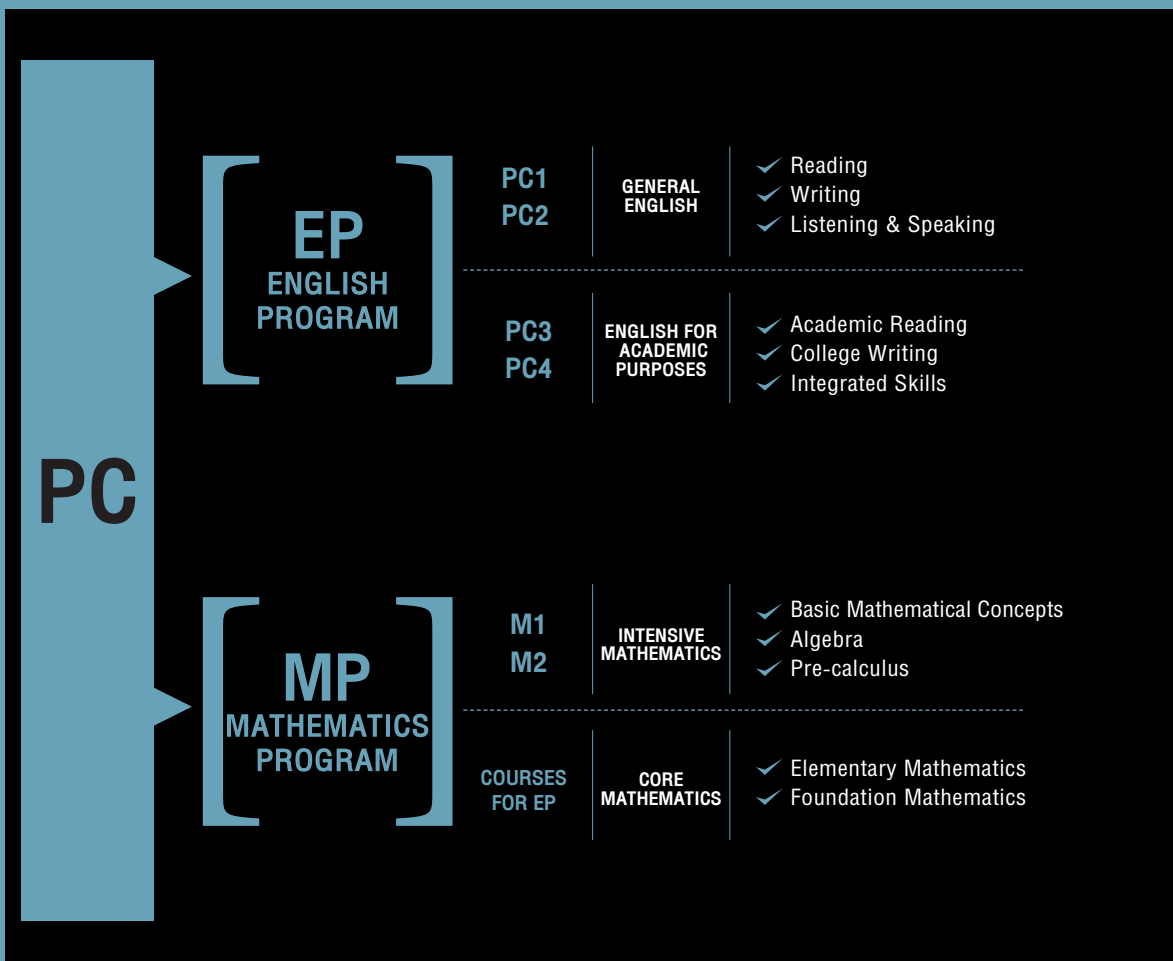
PC

EP
ENGLISH PROGRAM

PC1
PC2

GENERAL ENGLISH

Reading
Writing
Listening & Speaking

PC3
PC4

ENGLISH FOR ACADEMIC PURPOSES

Academic Reading
College Writing
Integrated Skills

MP
MATHEMATICS PROGRAM

M1
M2

INTENSIVE MATHEMATICS

Basic Mathematical Concepts
Algebra
Pre-calculus

COURSES FOR EP

CORE MATHEMATICS

Elementary Mathematics
Foundation Mathematics